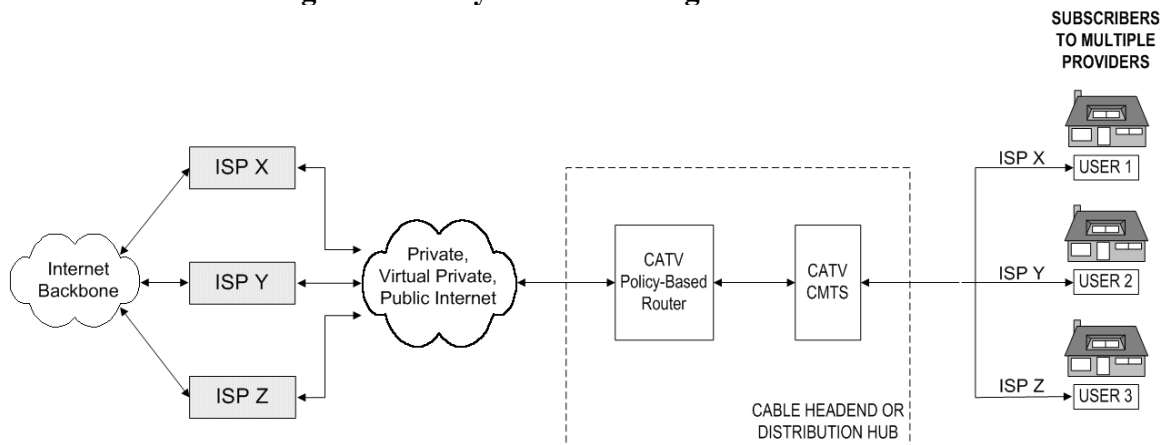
SUBSCRIBERS TO MULTIPLE PROVIDERS

ISP X

ISP Y

ISP Z

Internet Backbone

Private, Virtual Private, Public Internet

CATV Policy-Based Router

CATV CMTS

CABLE HEADEND OR DISTRIBUTION HUB

ISP X

USER 1

ISP Y

USER 2

ISP Z

USER 3